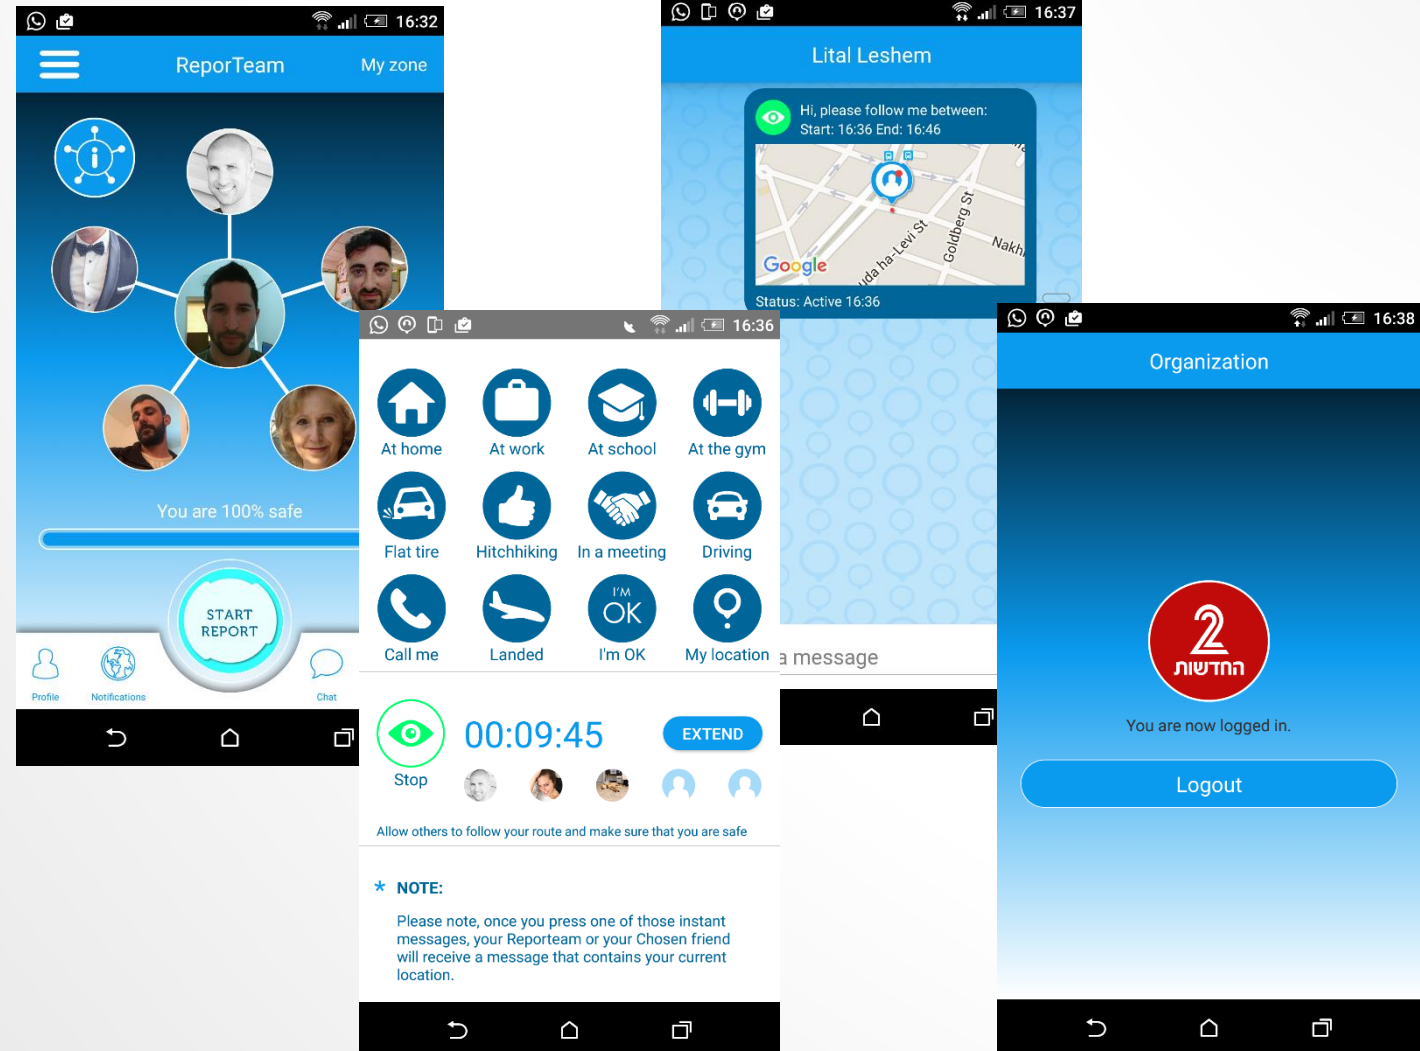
16:32

ReporTeam

My zone

You are 100% safe

START REPORT

Profile

Notifications

Chat

16:37

Lital Leshem

Hi, please follow me between:
Start: 16:36 End: 16:46

Google

uda ha-Levi St

Goldberg St

Nakh

Status: Active 16:36

a message

16:36

At home

At work

At school

At the gym

Flat tire

Hitchhiking

In a meeting

Driving

Call me

Landed

I'M OK

I'm OK

My location

00:09:45

EXTEND

Stop

Allow others to follow your route and make sure that you are safe

* NOTE:

Please note, once you press one of those instant messages, your Reporteam or your Chosen friend will receive a message that contains your current location.

16:38

Organization

2
החדשות

You are now logged in.

Logout